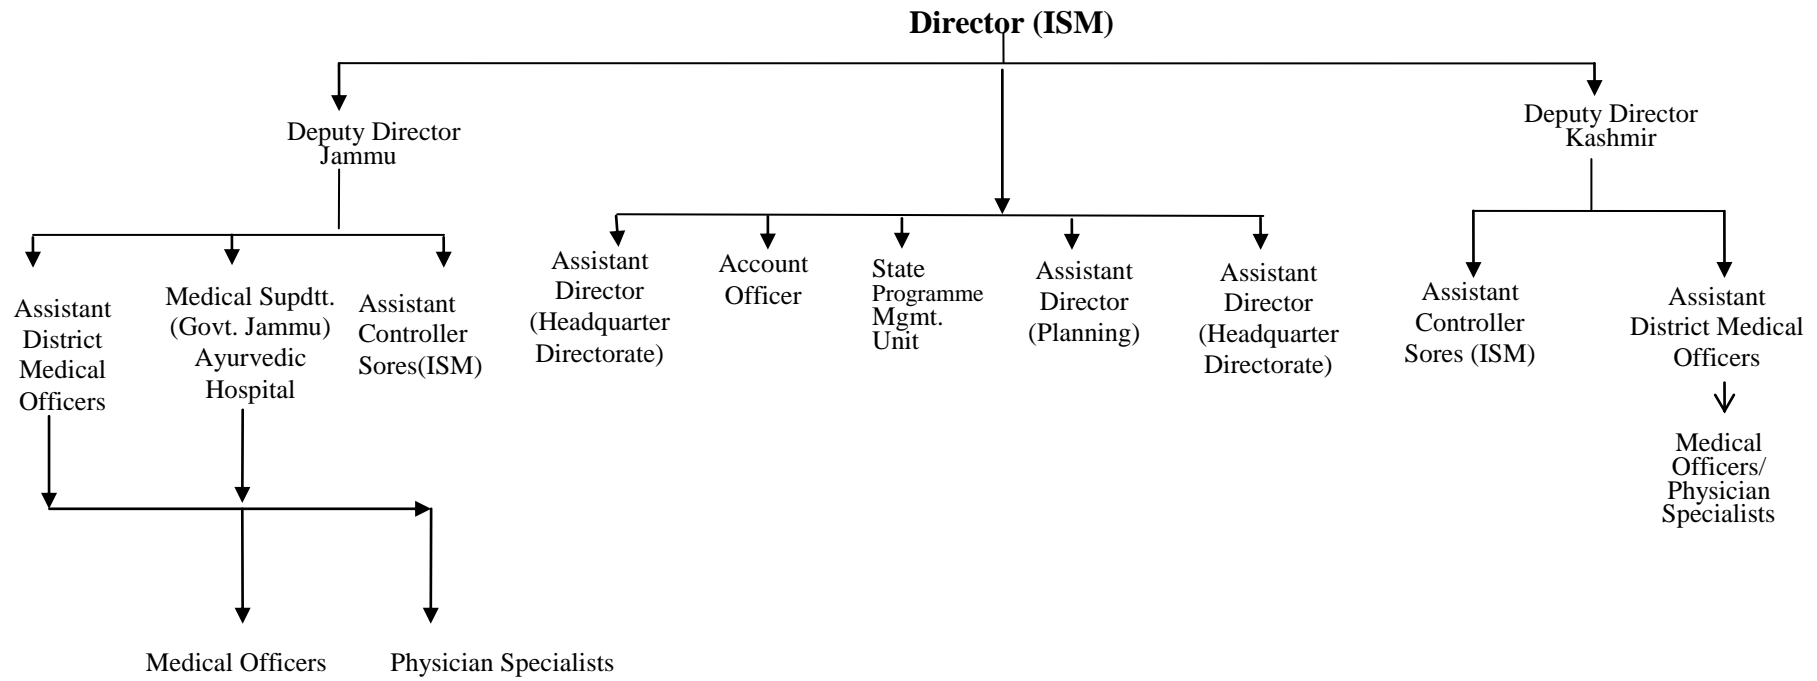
Director (ISM)

Deputy Director Jammu

Deputy Director Kashmir

Assistant District Medical Officers

Medical Supdtt. (Govt. Jammu) Ayurvedic Hospital

Assistant Controller Sores(ISM)

Assistant Director (Headquarter Directorate)

Account Officer

State Programme Mgmt. Unit

Assistant Director (Planning)

Assistant Director (Headquarter Directorate)

Assistant Controller Sores (ISM)

Assistant District Medical Officers

Medical Officers/ Physician Specialists

Medical Officers

Physician Specialists